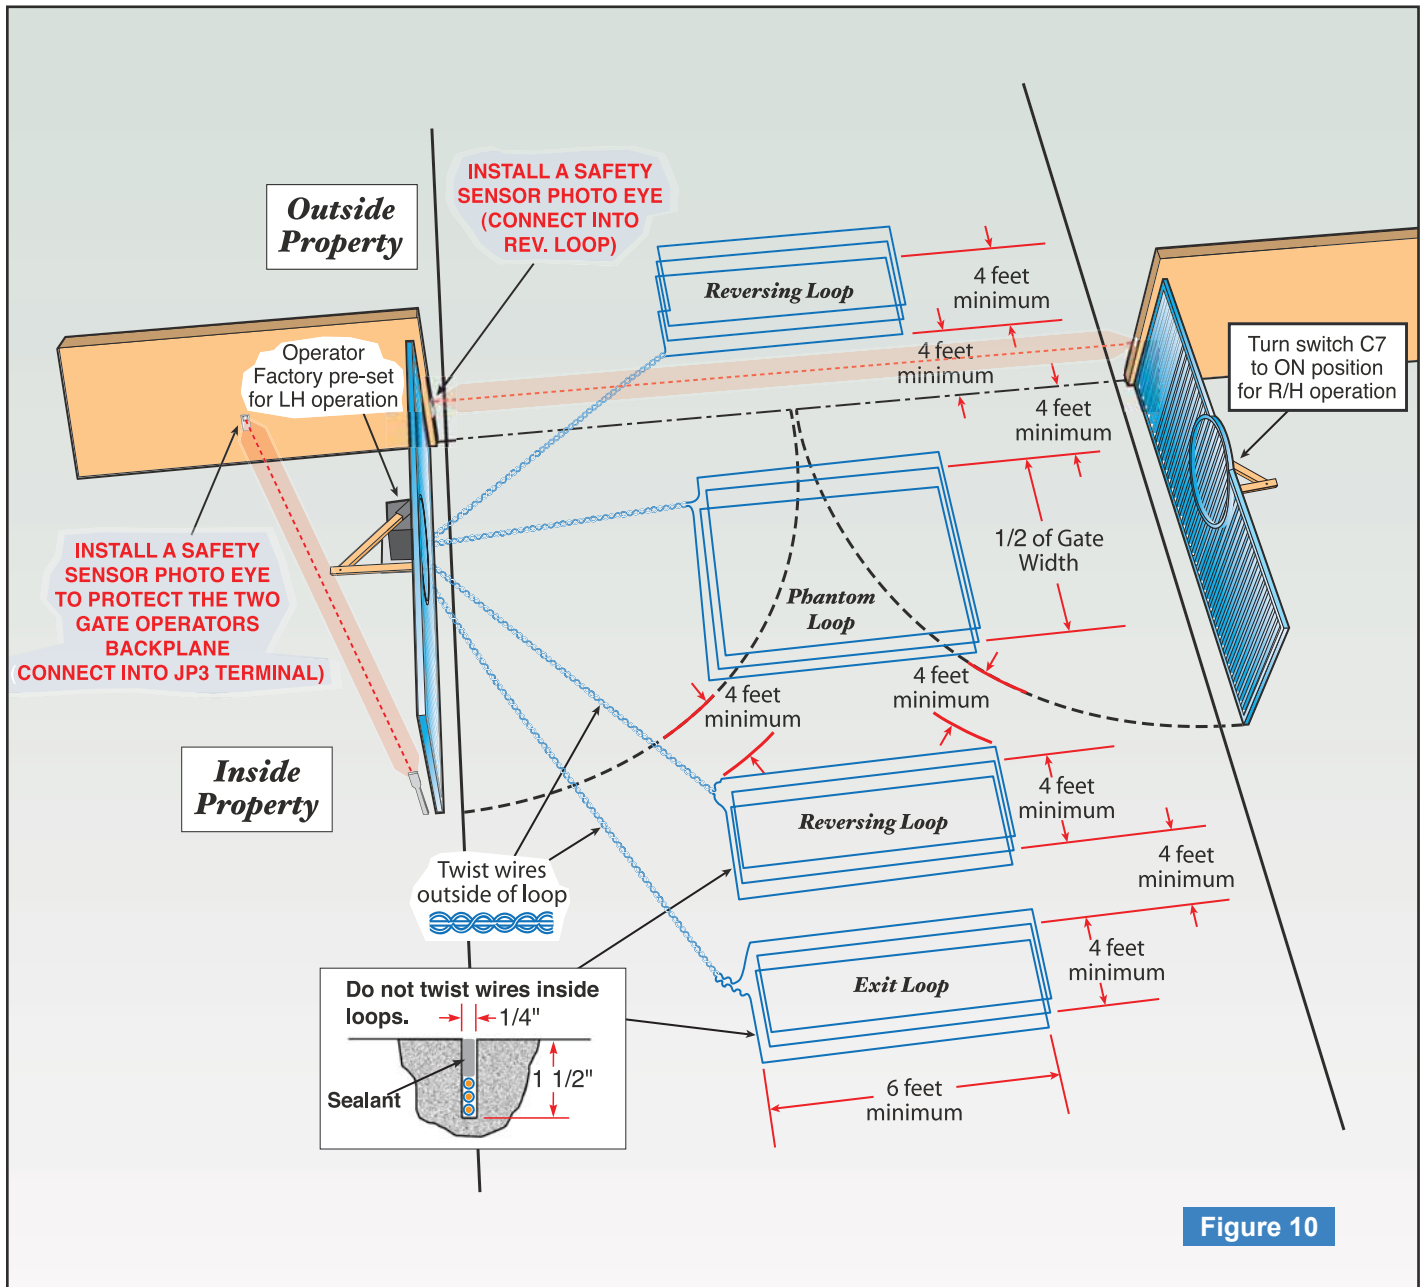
Outside Property

INSTALL A SAFETY SENSOR PHOTO EYE (CONNECT INTO REV. LOOP)

Reversing Loop

4 feet minimum

4 feet minimum

4 feet minimum

Turn switch C7 to ON position for R/H operation

Operator Factory pre-set for LH operation

INSTALL A SAFETY SENSOR PHOTO EYE TO PROTECT THE TWO GATE OPERATORS BACKPLANE CONNECT INTO JP3 TERMINAL)

1/2 of Gate Width

Phantom Loop

4 feet minimum

4 feet minimum

Inside Property

Reversing Loop

4 feet minimum

4 feet minimum

Twist wires outside of loop

Exit Loop

4 feet minimum

Do not twist wires inside loops.

1/4"

1 1/2"

Sealant

6 feet minimum

Figure 10